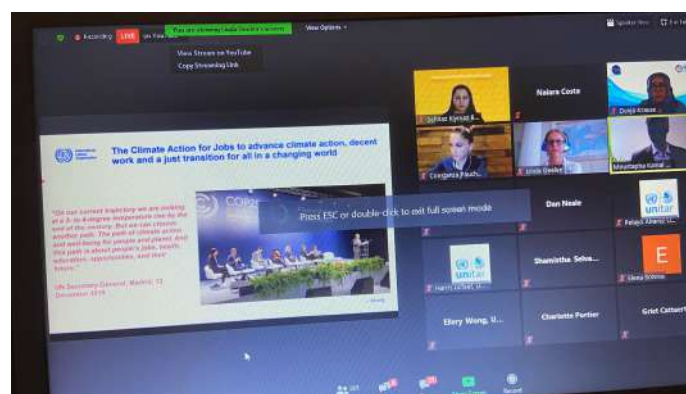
Recording LIVE on YouTube

You are viewing Leila Doulat's screen

View Options

View Stream on YouTube
Copy Streaming Link

Speaker View

The Climate Action for Jobs to advance climate action, decent work and a just transition for all in a changing world

"On our current trajectory we are looking at a 3- to 4-degree temperature rise by the end of the century. But we can choose another path. The path of climate action and well-being for people and planet. And this path is about people's jobs, health, education, opportunities, and their future."

UN Secretary-General, Madrid, 12 December 2019

Press ESC or double-click to exit full screen mode

Nalara Costa

Dan Neale

unitar

Shamintha Selva...

E

Elena Sobrino

Ellery Wong, U...

Charlotte Portier

Griet Cattaert

Record